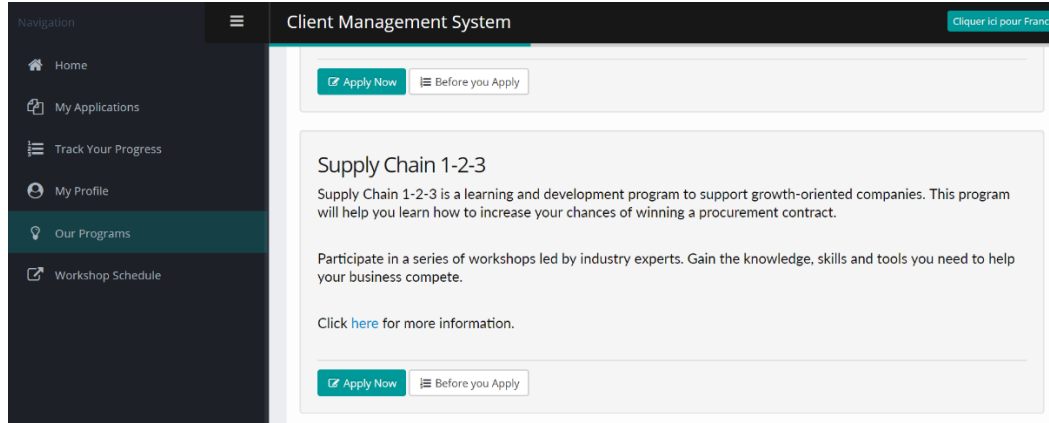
Navigation

Home

My Applications

Track Your Progress

My Profile

Our Programs

Workshop Schedule

Client Management System

Cliquer ici pour Franc

Apply Now

Before you Apply

Supply Chain 1-2-3

Supply Chain 1-2-3 is a learning and development program to support growth-oriented companies. This program will help you learn how to increase your chances of winning a procurement contract.

Participate in a series of workshops led by industry experts. Gain the knowledge, skills and tools you need to help your business compete.

Click here for more information.

Apply Now

Before you Apply